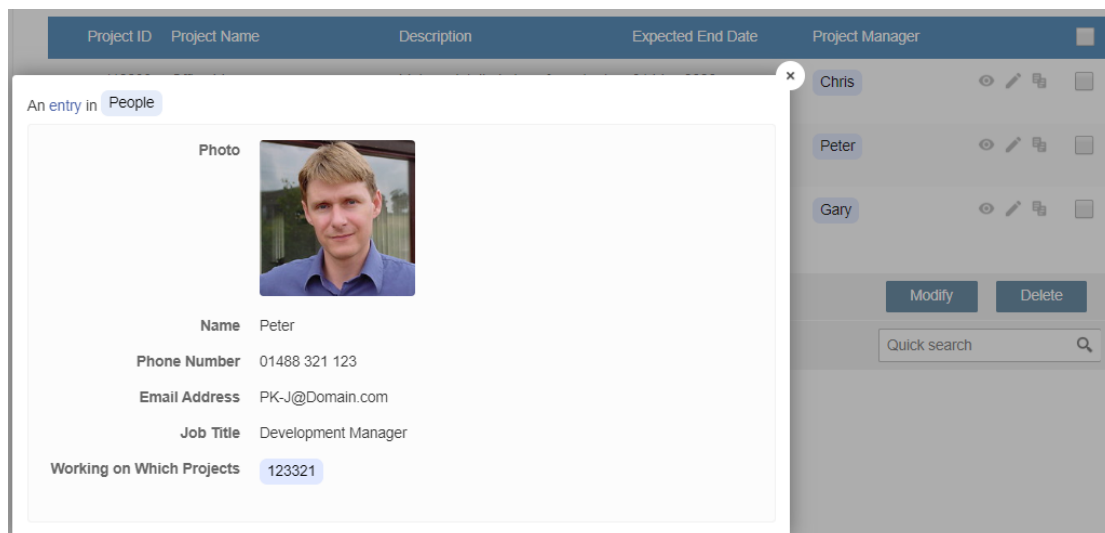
| Project ID | Project Name | Description | Expected End Date | Project Manager |
|---|---|---|---|---|
| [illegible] | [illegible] | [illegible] | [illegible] | Chris |
| | | | | Peter |
| | | | | Gary |

Modify Delete

Quick search

×

An entry in People

Photo

Name Peter

Phone Number 01488 321 123

Email Address PK-J@Domain.com

Job Title Development Manager

Working on Which Projects 123321